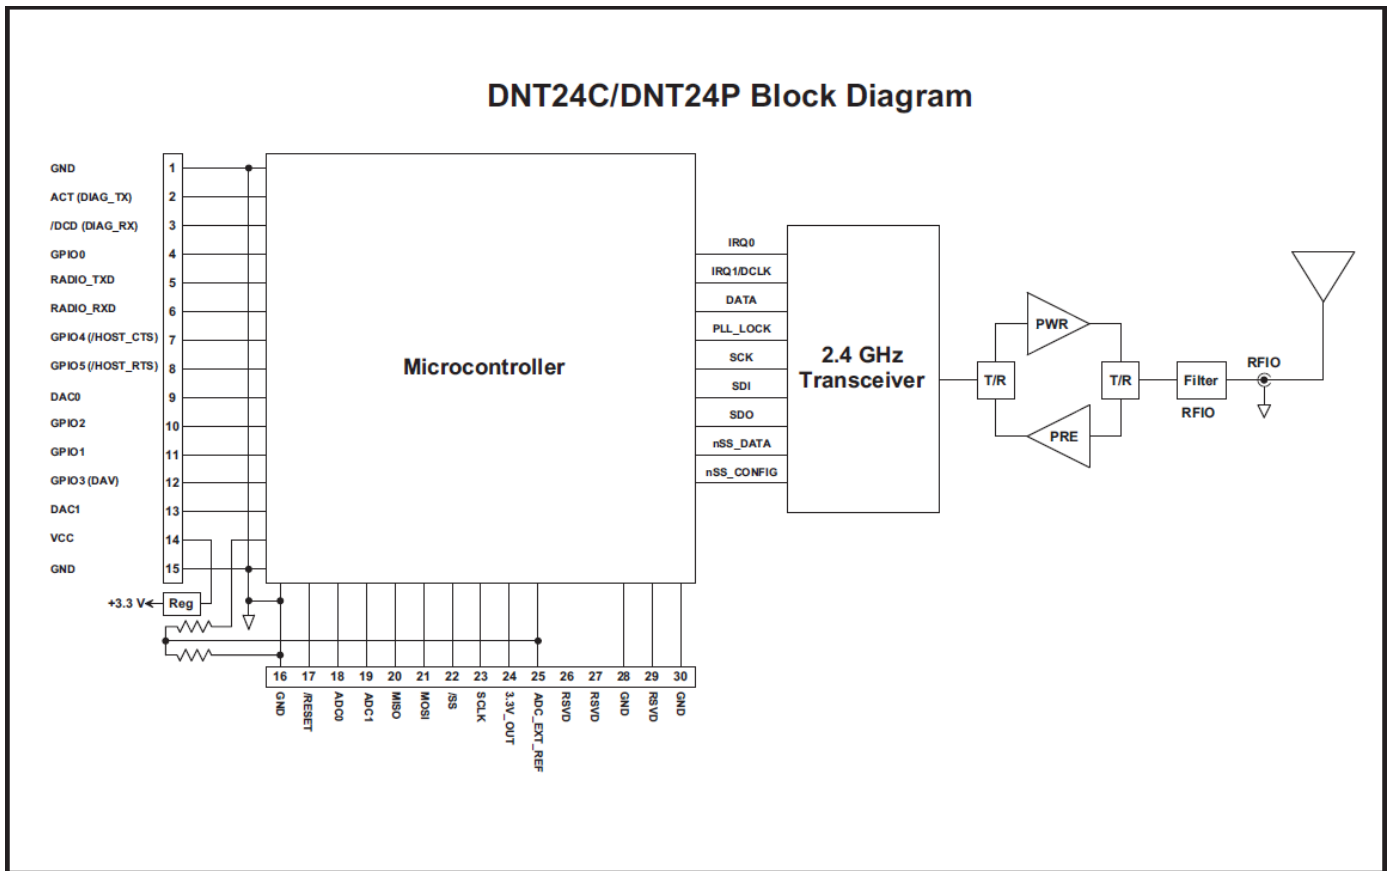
DNT24C/DNT24P Block Diagram

GND 1
ACT (DIAG_TX) 2
/DCD (DIAG_RX) 3
GPIO0 4
RADIO_TXD 5
RADIO_RXD 6
GPIO4 (/HOST_CTS) 7
GPIO5 (/HOST_RTS) 8
DAC0 9
GPIO2 10
GPIO1 11
GPIO3 (DAV) 12
DAC1 13
VCC 14
GND 15

+3.3 V Reg

Microcontroller

IRQ0
IRQ1/DCLK
DATA
PLL_LOCK
SCK
SDI
SDO
nSS_DATA
nSS_CONFIG

2.4 GHz Transceiver

T/R
PWR
PRE
T/R
Filter
RFIO
RFIO

| 16 | 17 | 18 | 19 | 20 | 21 | 22 | 23 | 24 | 25 | 26 | 27 | 28 | 29 | 30 |
|---|---|---|---|---|---|---|---|---|---|---|---|---|---|---|
| GND | /RESET | ADC0 | ADC1 | MISO | MOSI | /SS | SCLK | 3.3V_OUT | ADC_EXT_REF | RSVD | RSVD | GND | RSVD | GND |